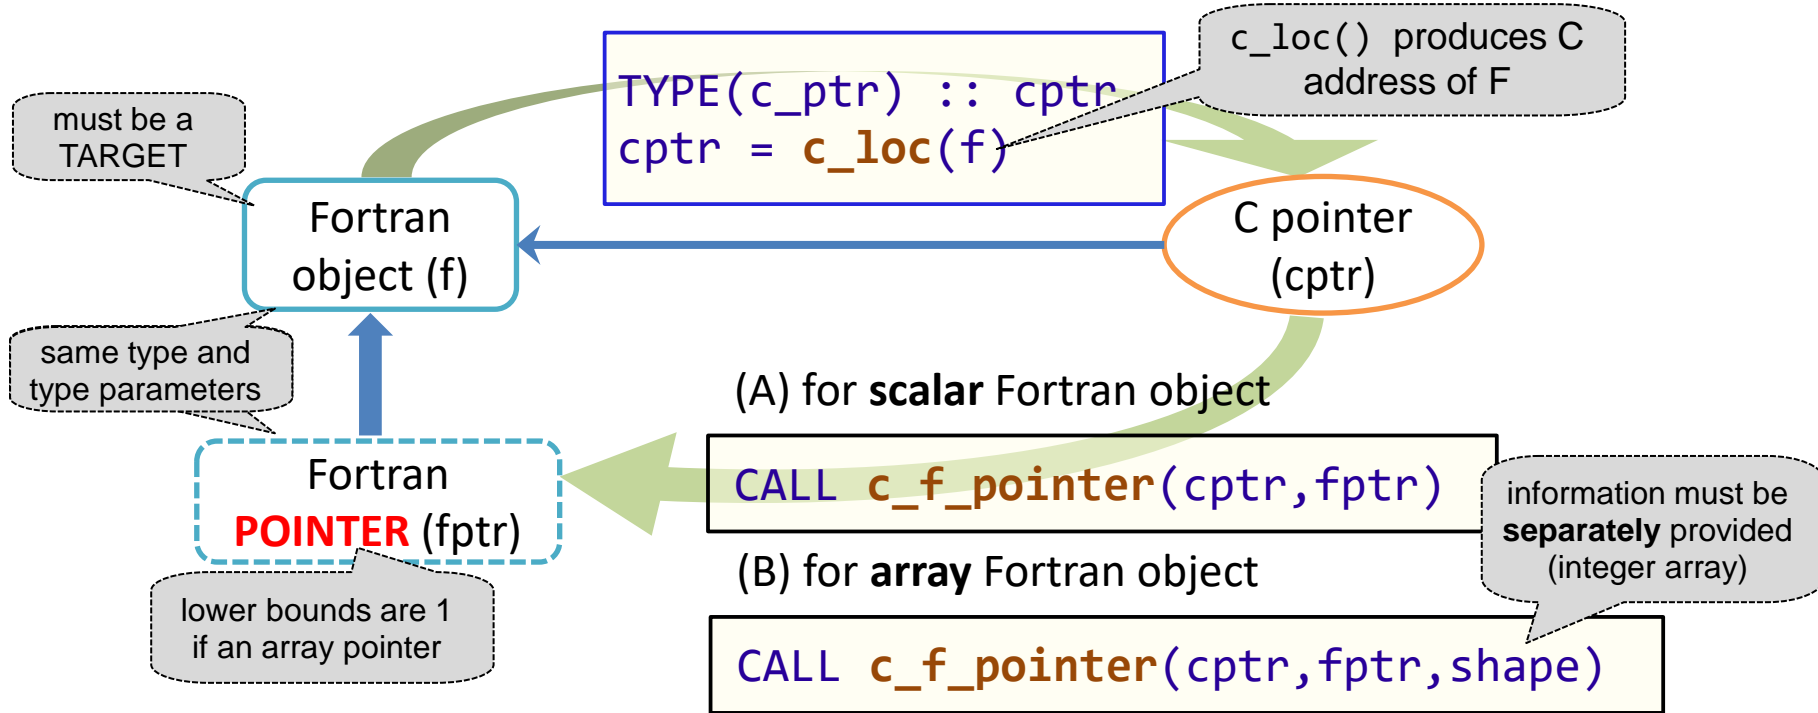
must be a TARGET

TYPE(c_ptr) :: cptr
cptr = c_loc(f)

c_loc() produces C address of F

Fortran object (f)

C pointer (cptr)

same type and type parameters

(A) for **scalar** Fortran object

Fortran POINTER (fptr)

CALL c_f_pointer(cptr,fptr)

information must be **separately** provided (integer array)

(B) for **array** Fortran object

lower bounds are 1 if an array pointer

CALL c_f_pointer(cptr,fptr,shape)